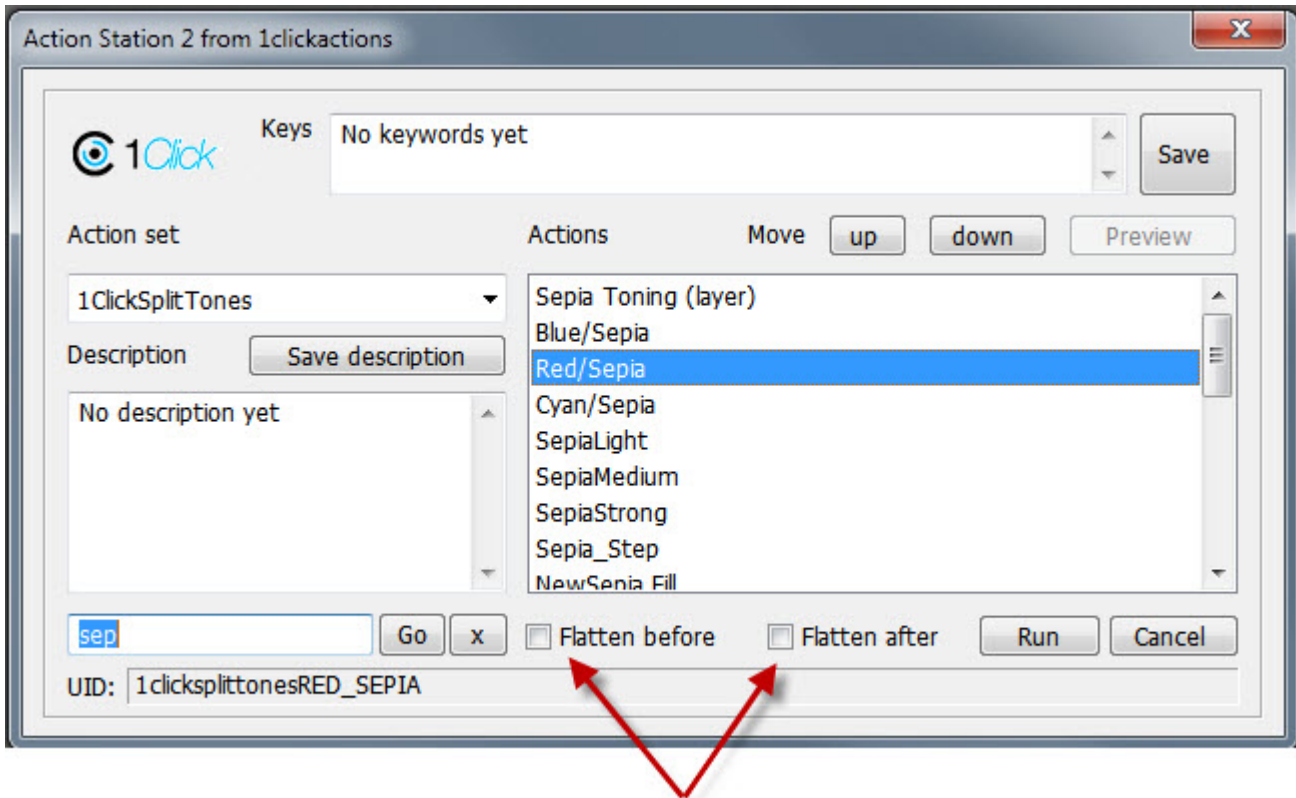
Action Station 2 from 1clickactions

x

1Click

Keys

No keywords yet

Save

Action set

Actions

Move

up

down

Preview

1ClickSplitTones

Sepia Toning (layer)
Blue/Sepia
Red/Sepia
Cyan/Sepia
SepiaLight
SepiaMedium
SepiaStrong
Sepia_Step
NewSepia Fill

Description

Save description

No description yet

sep

Go

x

Flatten before

Flatten after

Run

Cancel

UID: 1clicksplittonesRED_SEPIA